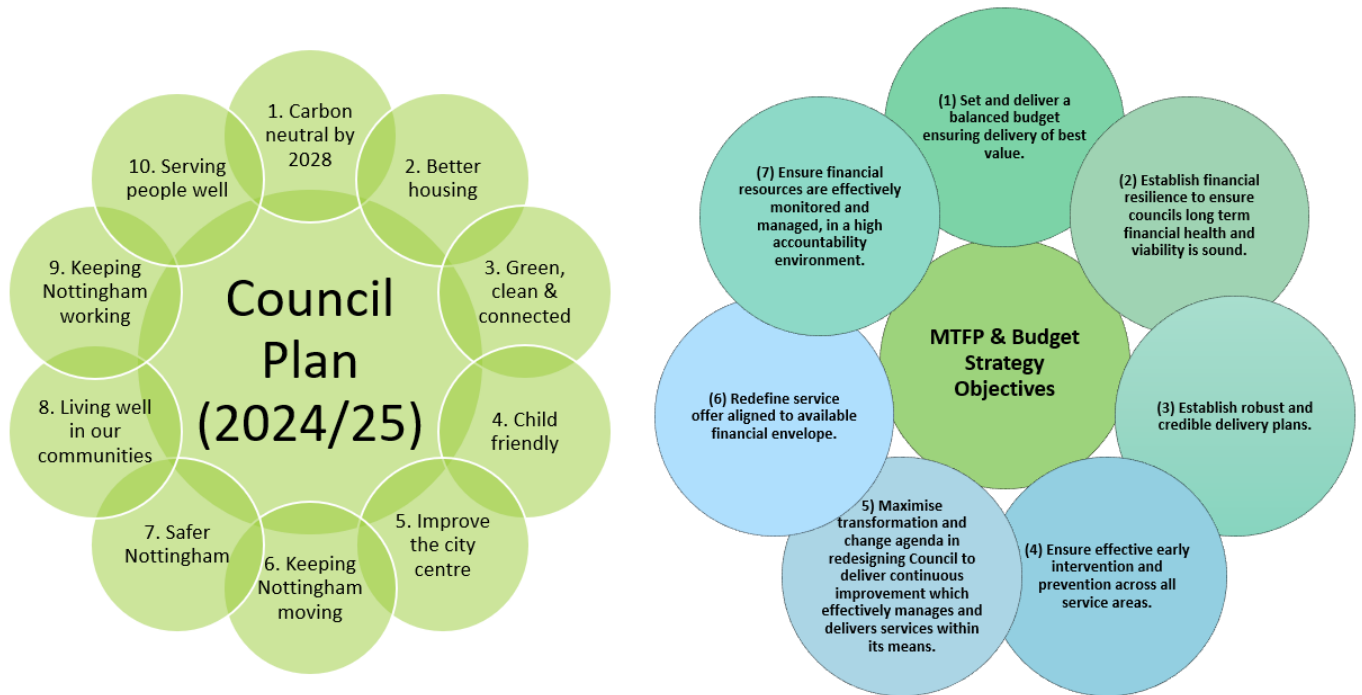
Council Plan (2024/25)

1. Carbon neutral by 2028

2. Better housing

3. Green, clean & connected

4. Child friendly

5. Improve the city centre

6. Keeping Nottingham moving

7. Safer Nottingham

8. Living well in our communities

9. Keeping Nottingham working

10. Serving people well

MTFP & Budget Strategy Objectives

(1) Set and deliver a balanced budget ensuring delivery of best value.

(2) Establish financial resilience to ensure councils long term financial health and viability is sound.

(3) Establish robust and credible delivery plans.

(4) Ensure effective early intervention and prevention across all service areas.

5) Maximise transformation and change agenda in redesigning Council to deliver continuous improvement which effectively manages and delivers services within its means.

(6) Redefine service offer aligned to available financial envelope.

(7) Ensure financial resources are effectively monitored and managed, in a high accountability environment.